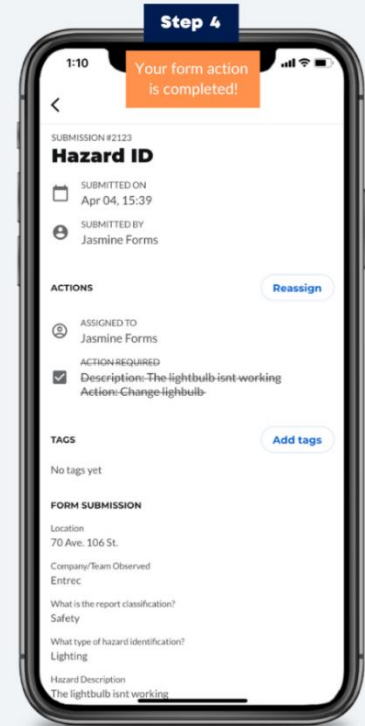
Step 4

1:10

Your form action is completed!

<

SUBMISSION #2123

Hazard ID

SUBMITTED ON
Apr 04, 15:39

SUBMITTED BY
Jasmine Forms

ACTIONS

Reassign

ASSIGNED TO
Jasmine Forms

ACTION REQUIRED
Description: The lightbulb isnt working
Action: Change lighbulb

TAGS

Add tags

No tags yet

FORM SUBMISSION

Location
70 Ave. 106 St.

Company/Team Observed
Entrec

What is the report classification?
Safety

What type of hazard identification?
Lighting

Hazard Description
The lightbulb isnt working